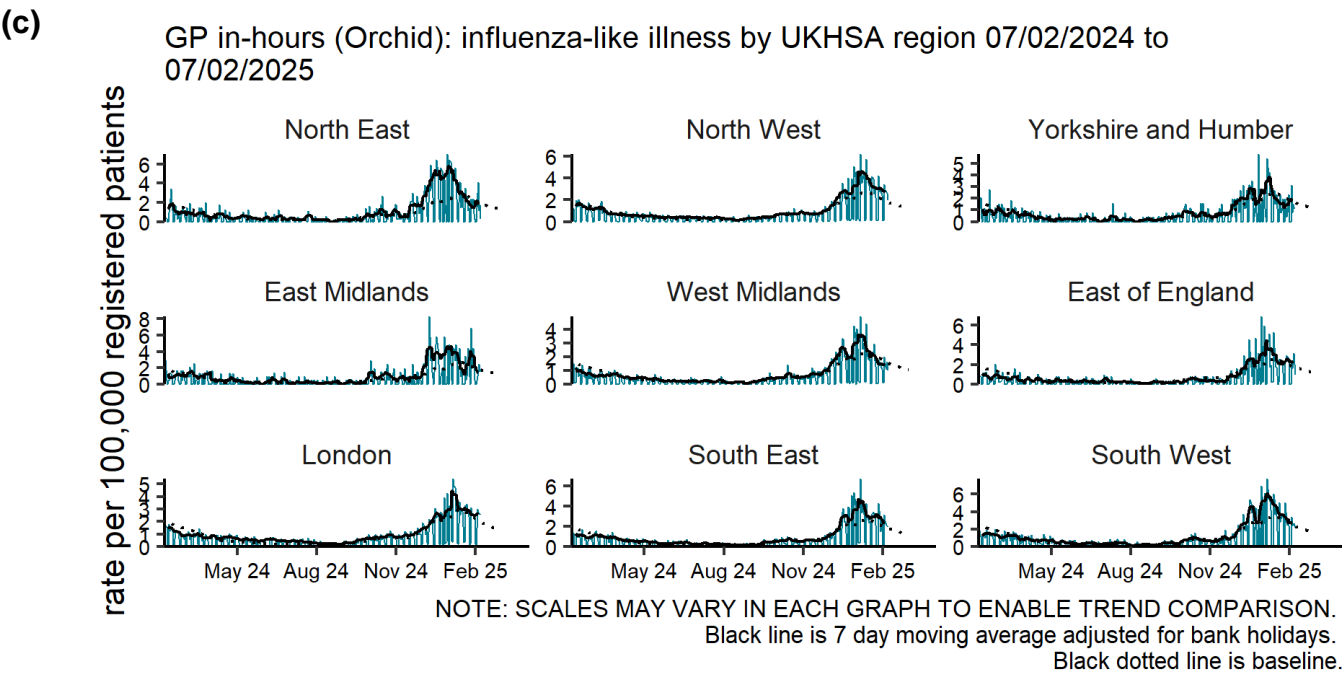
(c)

GP in-hours (Orchid): influenza-like illness by UKHSA region 07/02/2024 to 07/02/2025

rate per 100,000 registered patients

North East
6
4
2
0

North West
6
4
2
0

Yorkshire and Humber
5
4
3
2
1
0

East Midlands
8
6
4
2
0

West Midlands
4
3
2
1
0

East of England
6
4
2
0

London
5
4
3
2
1
0

South East
6
4
2
0

South West
6
4
2
0

May 24 Aug 24 Nov 24 Feb 25

May 24 Aug 24 Nov 24 Feb 25

May 24 Aug 24 Nov 24 Feb 25

NOTE: SCALES MAY VARY IN EACH GRAPH TO ENABLE TREND COMPARISON.
Black line is 7 day moving average adjusted for bank holidays.
Black dotted line is baseline.